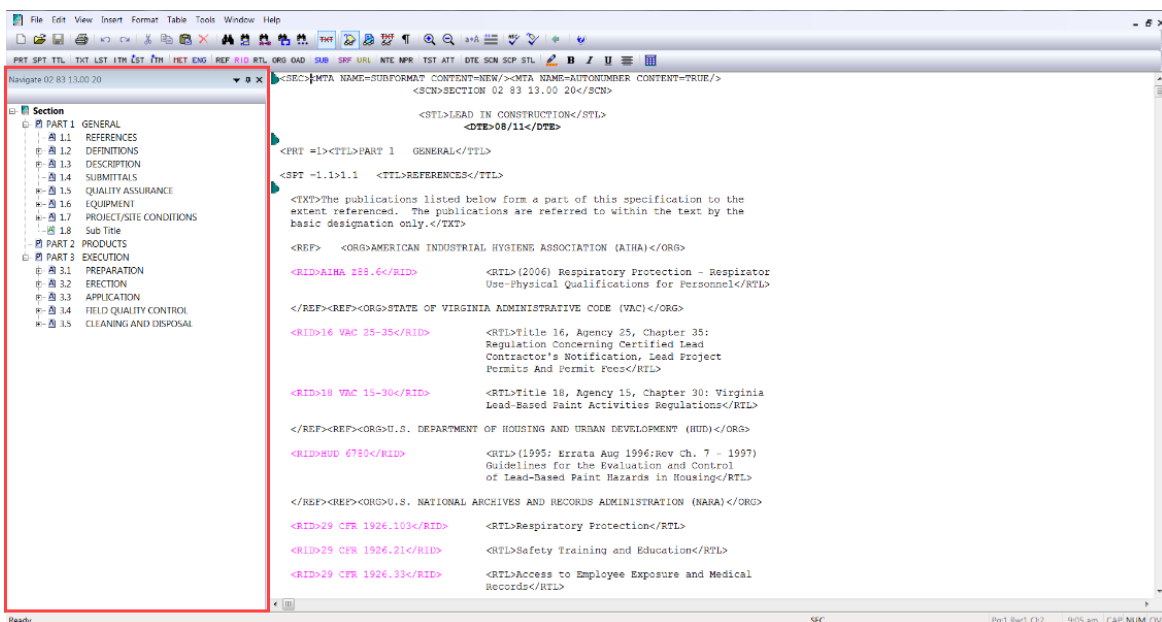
File Edit View Insert Format Table Tools Window Help

PRT SPT TTL TXT LST ITM LST ITM MET ENG REF RID RTL ORG OAD SUB SRF URL NTE NPR TST ATT DTE SCN SCP STL B I U

Navigate 02 83 13.00 20

Section
PART 1 GENERAL
1.1 REFERENCES
1.2 DEFINITIONS
1.3 DESCRIPTION
1.4 SUBMITTALS
1.5 QUALITY ASSURANCE
1.6 EQUIPMENT
1.7 PROJECT/SITE CONDITIONS
1.8 Sub Title
PART 2 PRODUCTS
PART 3 EXECUTION
3.1 PREPARATION
3.2 ERECTION
3.3 APPLICATION
3.4 FIELD QUALITY CONTROL
3.5 CLEANING AND DISPOSAL

<SEC><MTA NAME=SUBFORMAT CONTENT=NEW/><MTA NAME=AUTONUMBER CONTENT=TRUE/>
<SCN>SECTION 02 83 13.00 20</SCN>

<STL>LEAD IN CONSTRUCTION</STL>
<DTE>08/11</DTE>

<PRT =1><TTL>PART 1 GENERAL</TTL>

<SPT -1.1>1.1 <TTL>REFERENCES</TTL>

<TXT>The publications listed below form a part of this specification to the extent referenced. The publications are referred to within the text by the basic designation only.</TXT>

<REF> <ORG>AMERICAN INDUSTRIAL HYGIENE ASSOCIATION (AIHA)</ORG>

<RID>AIHA Z88.6</RID> <RTL>(2006) Respiratory Protection - Respirator Use-Physical Qualifications for Personnel</RTL>

</REF><REF><ORG>STATE OF VIRGINIA ADMINISTRATIVE CODE (VAC)</ORG>

<RID>16 VAC 25-35</RID> <RTL>Title 16, Agency 25, Chapter 35: Regulation Concerning Certified Lead Contractor's Notification, Lead Project Permits And Permit Fees</RTL>

<RID>18 VAC 15-30</RID> <RTL>Title 18, Agency 15, Chapter 30: Virginia Lead-Based Paint Activities Regulations</RTL>

</REF><REF><ORG>U.S. DEPARTMENT OF HOUSING AND URBAN DEVELOPMENT (HUD)</ORG>

<RID>HUD 6780</RID> <RTL>(1995; Errata Aug 1996;Rev Ch. 7 - 1997) Guidelines for the Evaluation and Control of Lead-Based Paint Hazards in Housing</RTL>

</REF><REF><ORG>U.S. NATIONAL ARCHIVES AND RECORDS ADMINISTRATION (NARA)</ORG>

<RID>29 CFR 1926.103</RID> <RTL>Respiratory Protection</RTL>

<RID>29 CFR 1926.21</RID> <RTL>Safety Training and Education</RTL>

<RID>29 CFR 1926.33</RID> <RTL>Access to Employee Exposure and Medical Records</RTL>

Ready SEC Pg1 Rw1 Ch2 9:05 am CAP NUM OV